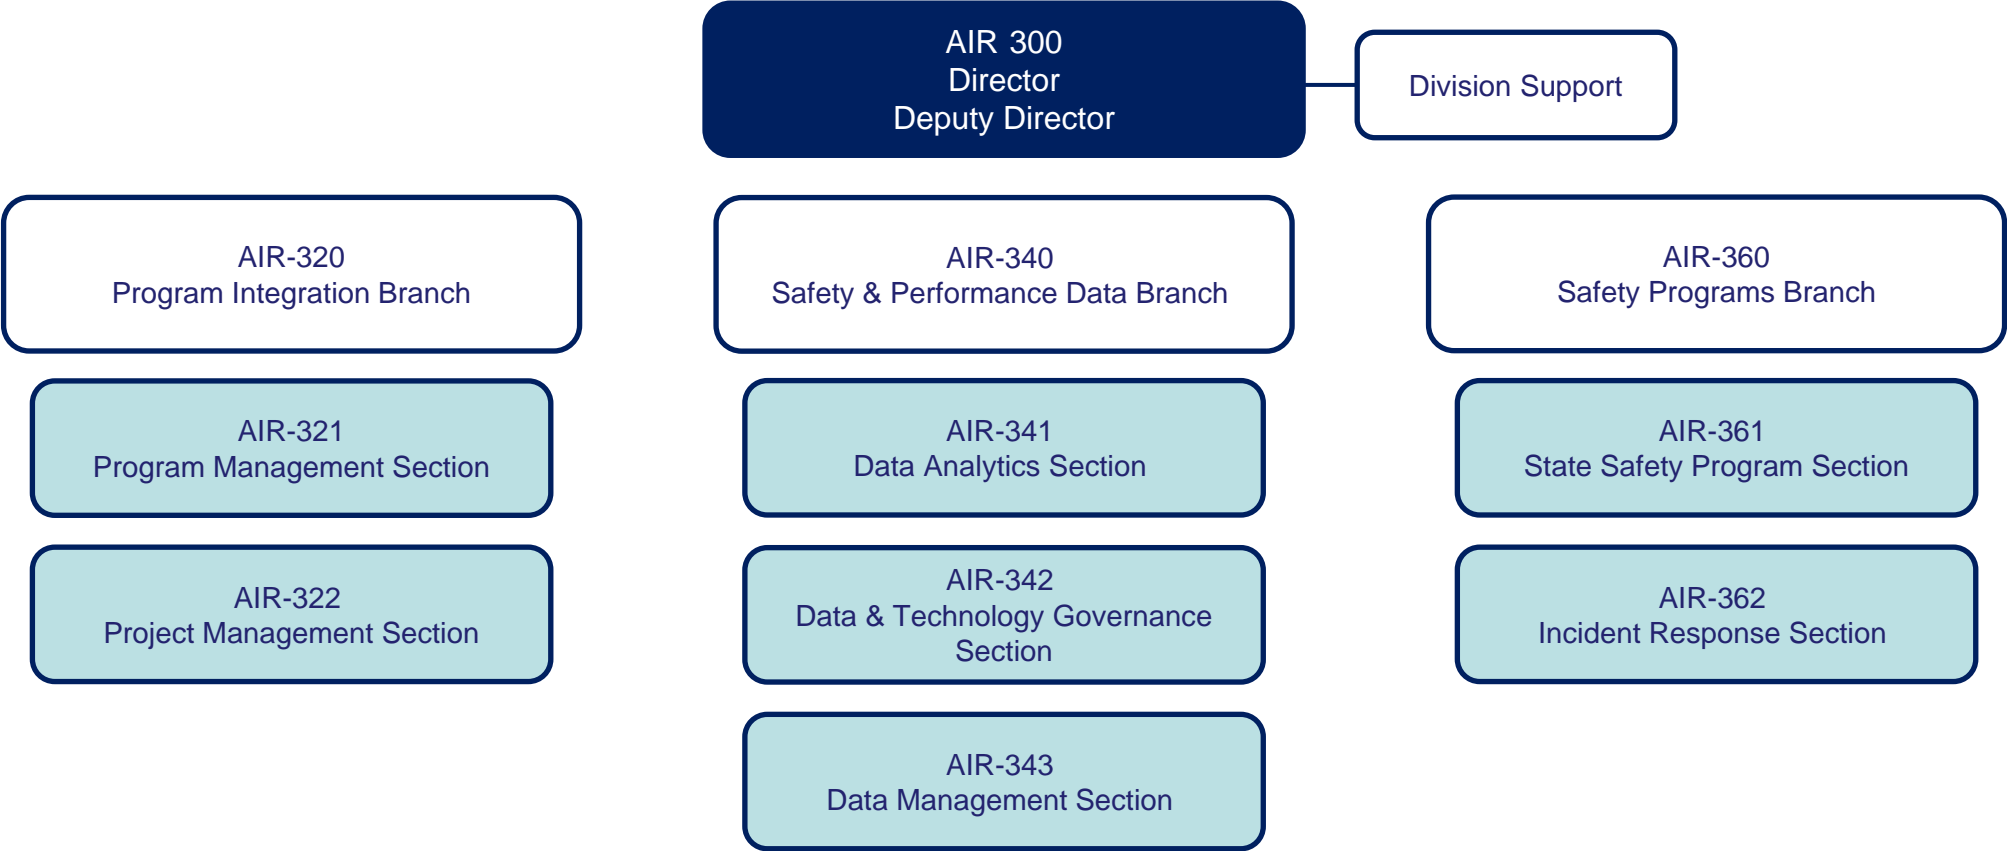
AIR 300
Director
Deputy Director

Division Support

AIR-320
Program Integration Branch

AIR-321
Program Management Section

AIR-322
Project Management Section

AIR-340
Safety & Performance Data Branch

AIR-341
Data Analytics Section

AIR-342
Data & Technology Governance Section

AIR-343
Data Management Section

AIR-360
Safety Programs Branch

AIR-361
State Safety Program Section

AIR-362
Incident Response Section